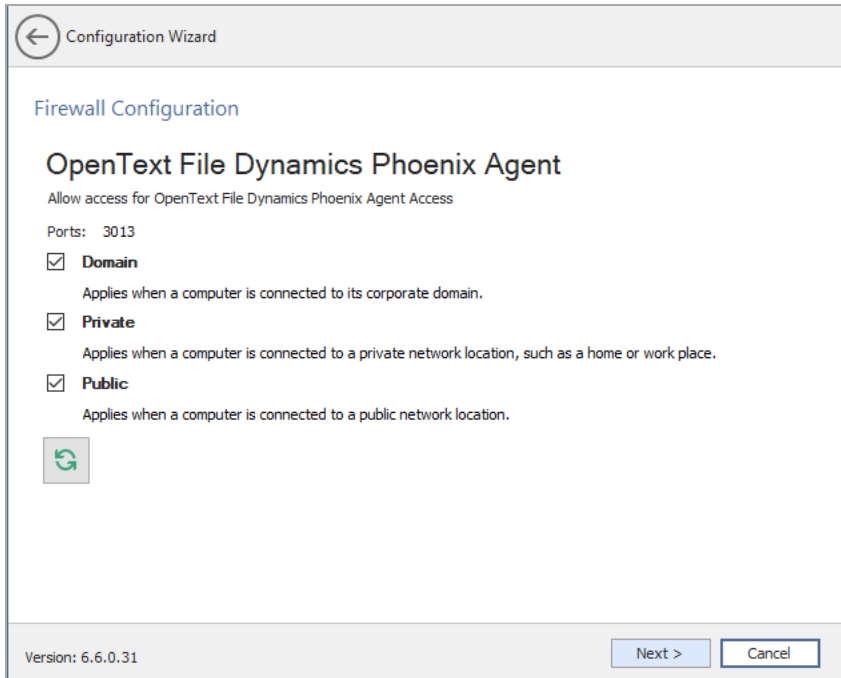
Configuration Wizard

Firewall Configuration

OpenText File Dynamics Phoenix Agent

Allow access for OpenText File Dynamics Phoenix Agent Access

Ports: 3013

Domain

Applies when a computer is connected to its corporate domain.

Private

Applies when a computer is connected to a private network location, such as a home or work place.

Public

Applies when a computer is connected to a public network location.

Version: 6.6.0.31

Next >

Cancel